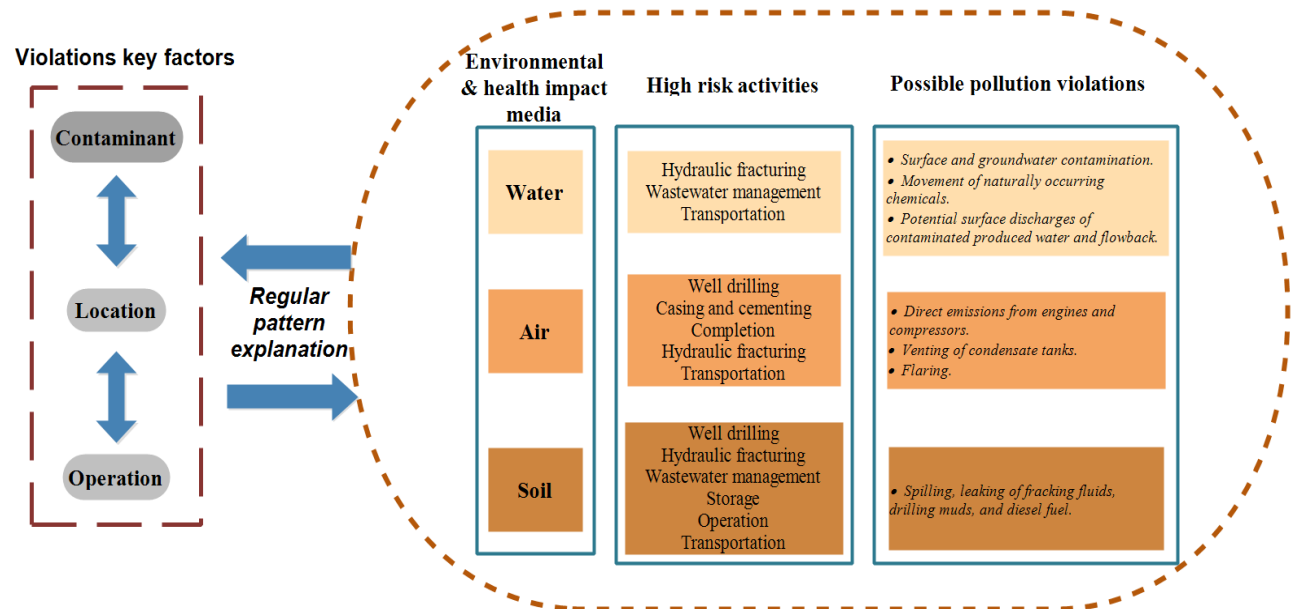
Violations key factors

Contaminant

Location

Operation

Regular pattern explanation

Environmental & health impact media

High risk activities

Possible pollution violations

Water

Hydraulic fracturing
Wastewater management
Transportation

• Surface and groundwater contamination.
• Movement of naturally occurring chemicals.
• Potential surface discharges of contaminated produced water and flowback.

Air

Well drilling
Casing and cementing
Completion
Hydraulic fracturing
Transportation

• Direct emissions from engines and compressors.
• Venting of condensate tanks.
• Flaring.

Soil

Well drilling
Hydraulic fracturing
Wastewater management
Storage
Operation
Transportation

• Spilling, leaking of fracking fluids, drilling muds, and diesel fuel.